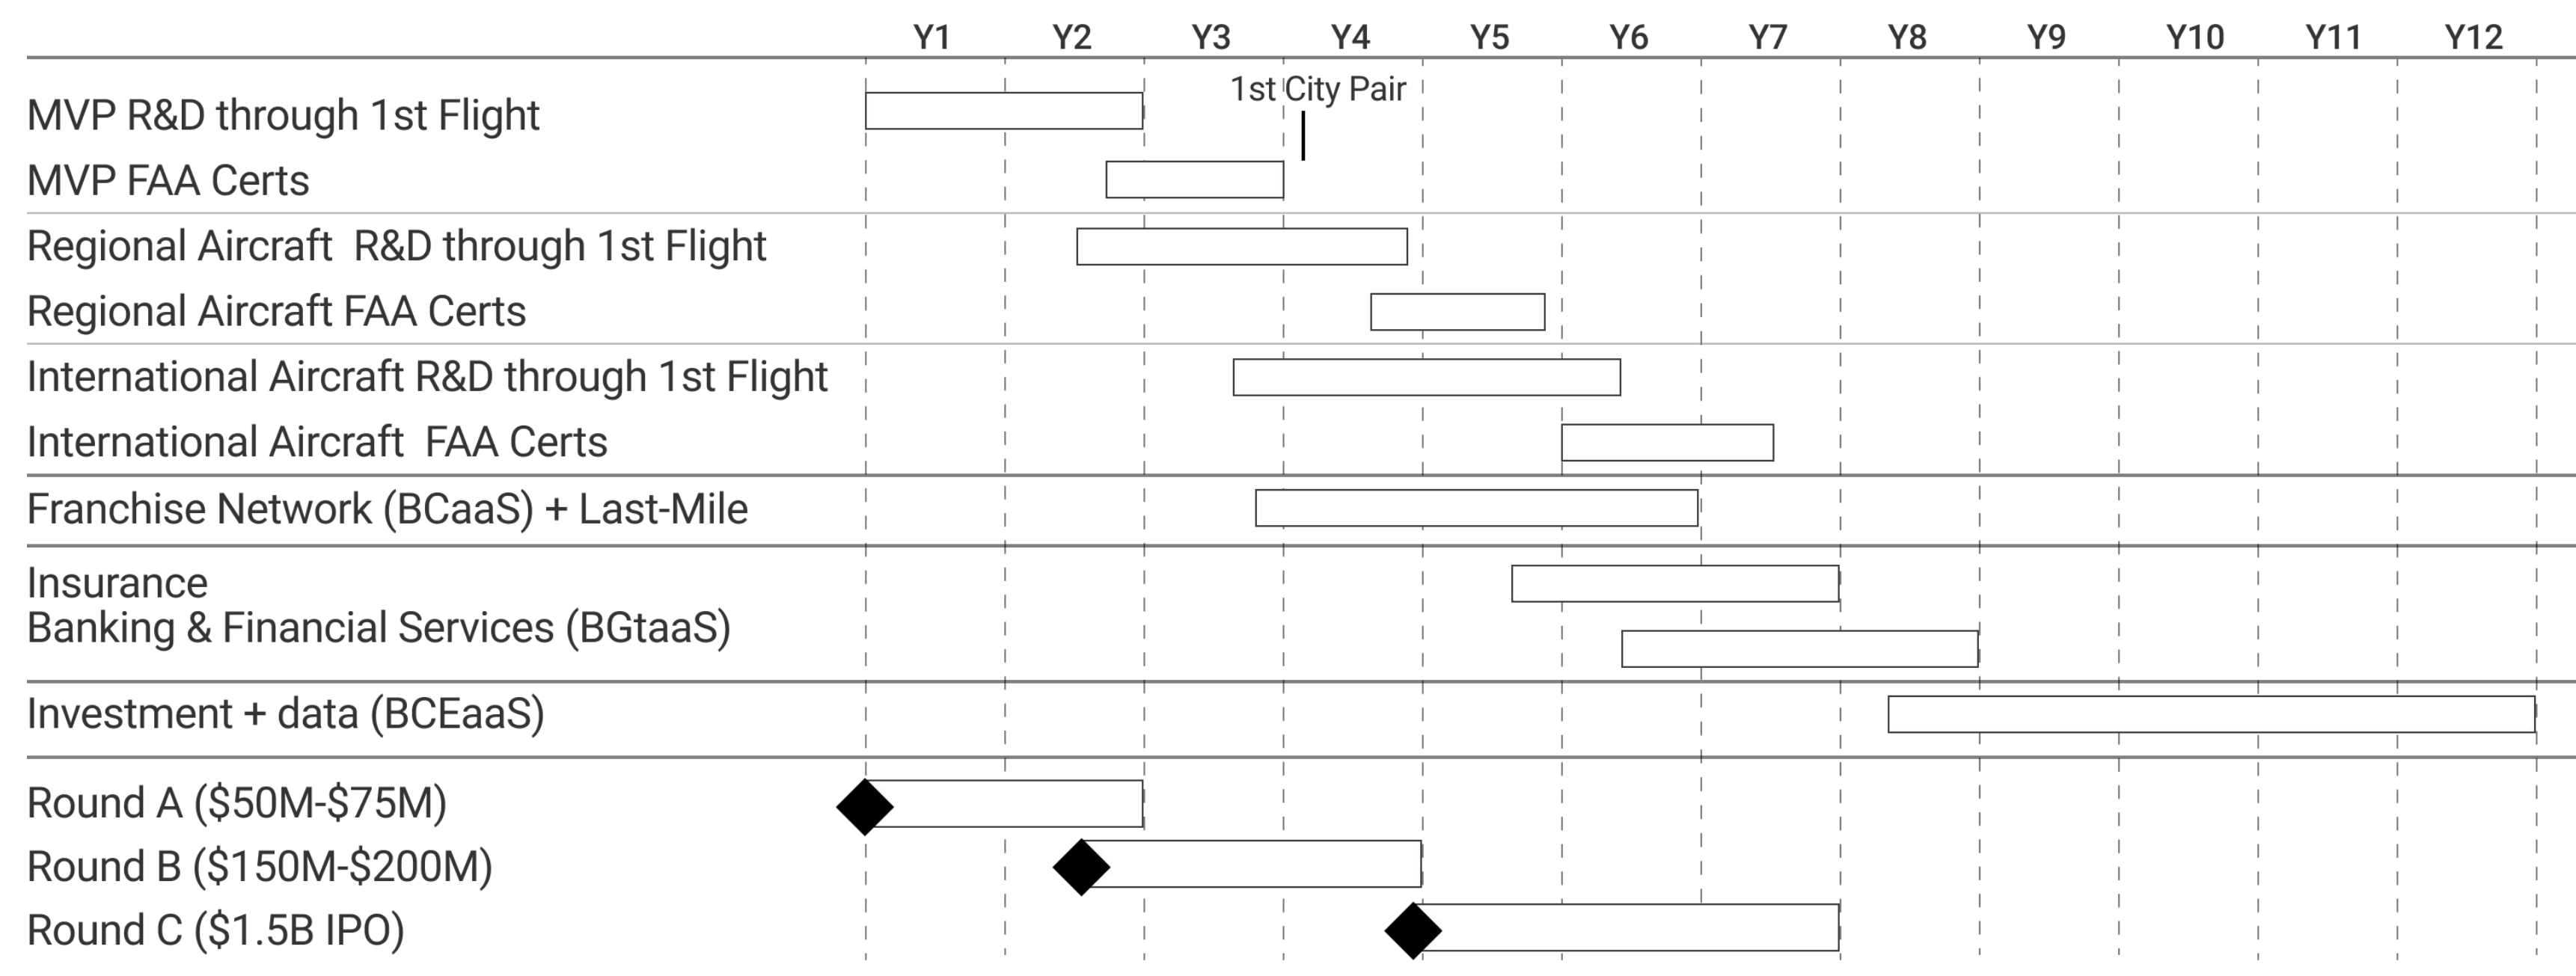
Y1 Y2 Y3 Y4 Y5 Y6 Y7 Y8 Y9 Y10 Y11 Y12

1st City Pair

MVP R&D through 1st Flight
MVP FAA Certs
Regional Aircraft R&D through 1st Flight
Regional Aircraft FAA Certs
International Aircraft R&D through 1st Flight
International Aircraft FAA Certs
Franchise Network (BCaaS) + Last-Mile
Insurance
Banking & Financial Services (BGtaaS)
Investment + data (BCEaaS)
Round A ($50M-$75M)
Round B ($150M-$200M)
Round C ($1.5B IPO)